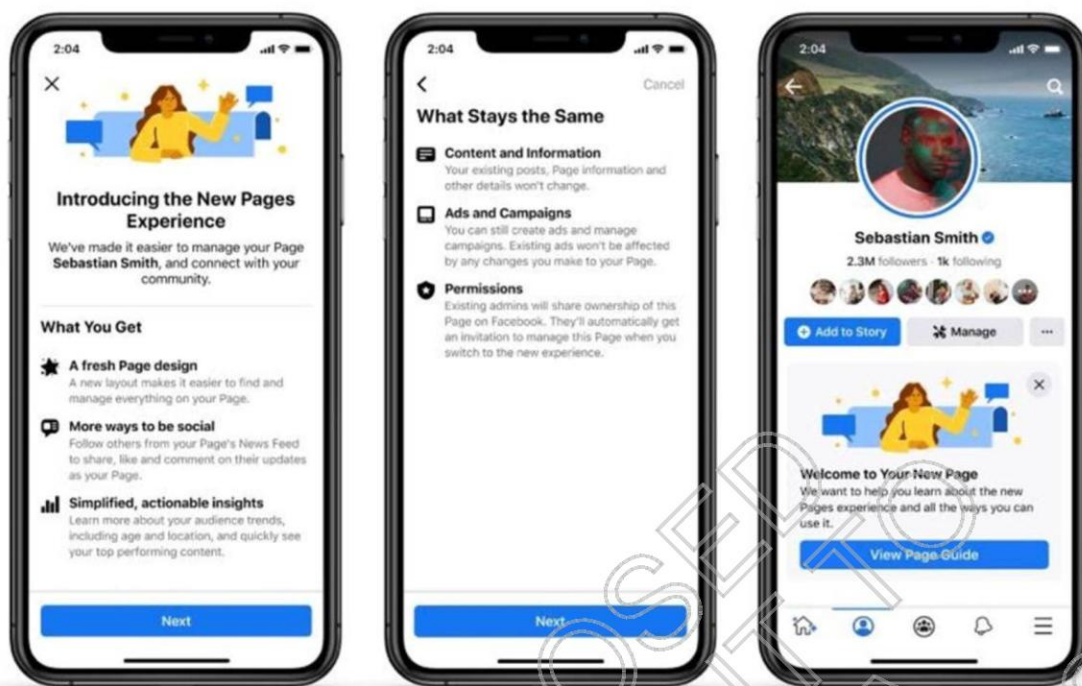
2:04

Introducing the New Pages Experience

We've made it easier to manage your Page **Sebastian Smith**, and connect with your community.

What You Get

A fresh Page design
A new layout makes it easier to find and manage everything on your Page.

More ways to be social
Follow others from your Page's News Feed to share, like and comment on their updates as your Page.

Simplified, actionable insights
Learn more about your audience trends, including age and location, and quickly see your top performing content.

Next

2:04

Cancel

What Stays the Same

Content and Information
Your existing posts, Page information and other details won't change.

Ads and Campaigns
You can still create ads and manage campaigns. Existing ads won't be affected by any changes you make to your Page.

Permissions
Existing admins will share ownership of this Page on Facebook. They'll automatically get an invitation to manage this Page when you switch to the new experience.

Next

2:04

Sebastian Smith

2.3M followers · 1k following

Add to Story

Manage

···

Welcome to Your New Page

We want to help you learn about the new Pages experience and all the ways you can use it.

View Page Guide